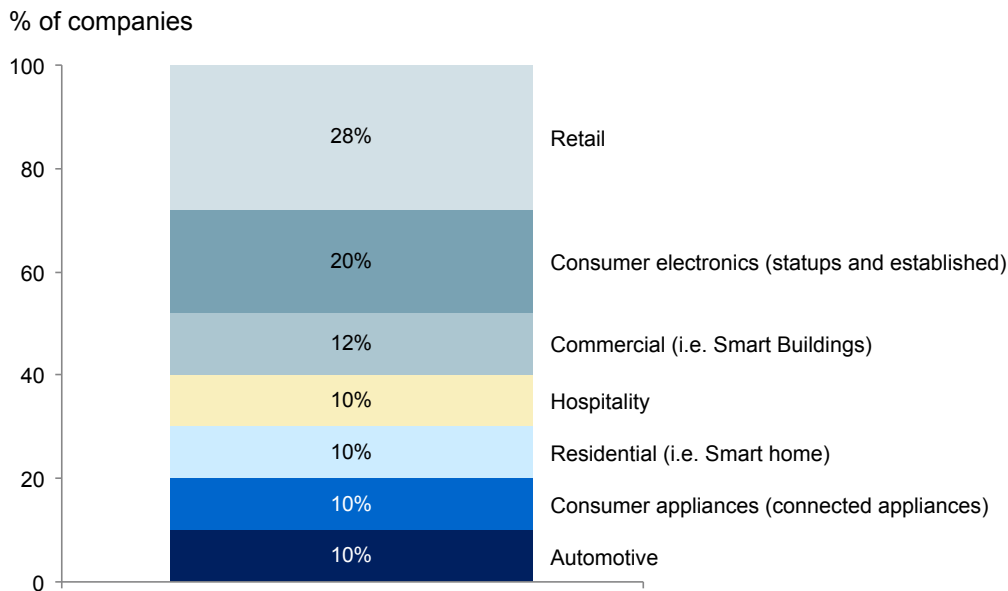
% of companies

100
80
60
40
20
0

28% Retail
20% Consumer electronics (statups and established)
12% Commercial (i.e. Smart Buildings)
10% Hospitality
10% Residential (i.e. Smart home)
10% Consumer appliances (connected appliances)
10% Automotive